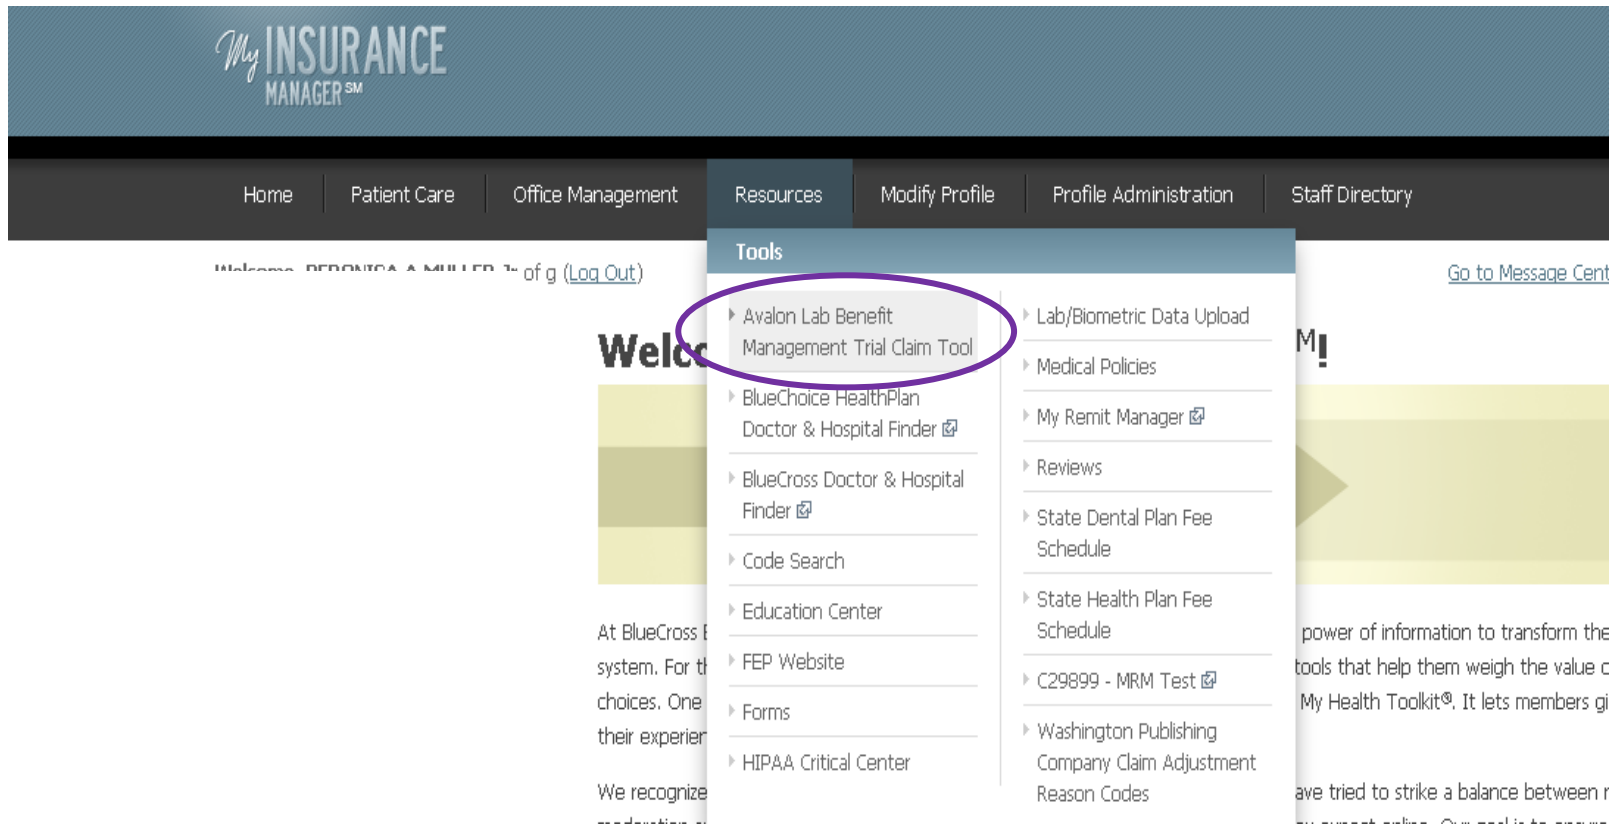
My INSURANCE MANAGER SM

Home | Patient Care | Office Management | Resources | Modify Profile | Profile Administration | Staff Directory

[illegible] of g (Log Out)

Go to Message Cent

Welc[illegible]

M!

Tools

Avalon Lab Benefit Management Trial Claim Tool

BlueChoice HealthPlan Doctor & Hospital Finder

BlueCross Doctor & Hospital Finder

Code Search

Education Center

FEP Website

Forms

HIPAA Critical Center

Lab/Biometric Data Upload

Medical Policies

My Remit Manager

Reviews

State Dental Plan Fee Schedule

State Health Plan Fee Schedule

C29899 - MRM Test

Washington Publishing Company Claim Adjustment Reason Codes

At BlueCross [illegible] power of information to transform the system. For th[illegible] tools that help them weigh the value c choices. One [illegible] My Health Toolkit®. It lets members gi their experien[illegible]

We recognize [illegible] ave tried to strike a balance between r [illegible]